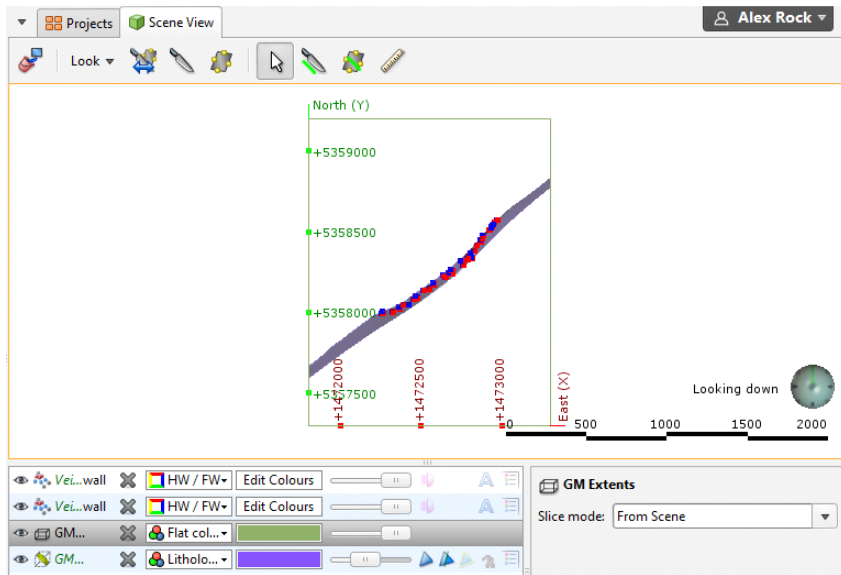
Projects Scene View

Alex Rock

Look

North (Y)

+5359000

+5358500

+5358000

+5357500

+1472000

+1472500

+1473000

East (X)

Looking down

0 500 1000 1500 2000

Vei...wall HW / FW Edit Colours

Vei...wall HW / FW Edit Colours

GM... Flat col...

GM... Litholo...

GM Extents

Slice mode: From Scene